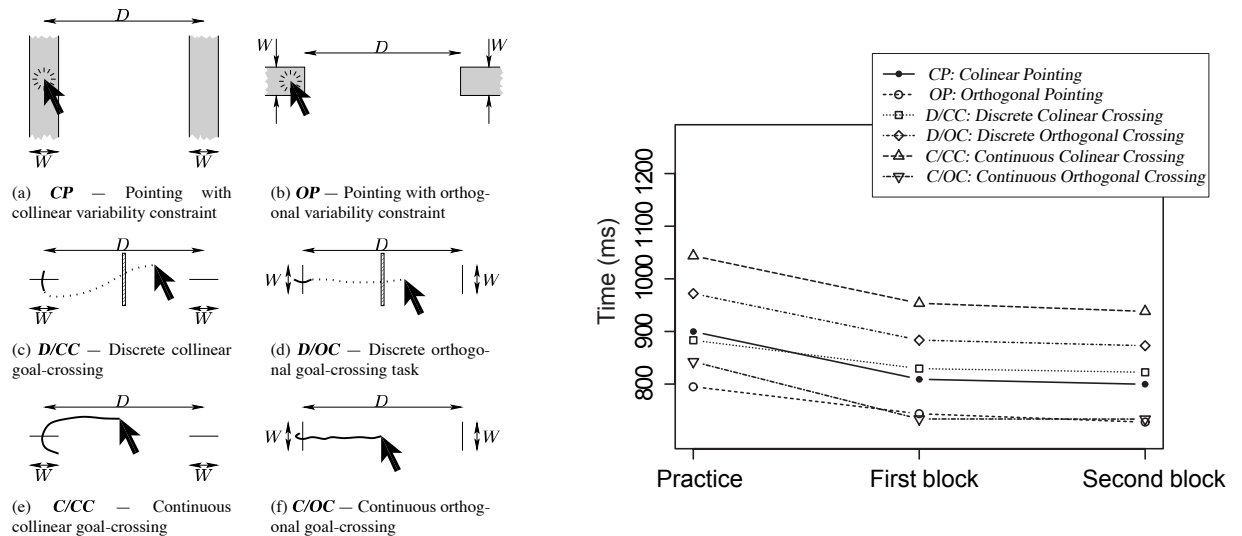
$D$

$W$

$W$

(a) ***CP*** — Pointing with collinear variability constraint

$W$ $D$ $W$

(b) ***OP*** — Pointing with orthogonal variability constraint

$D$

$W$ $W$

(c) ***D/CC*** — Discrete collinear goal-crossing

$D$

$W$ $W$

(d) ***D/OC*** — Discrete orthogonal goal-crossing task

$D$

$W$ $W$

(e) ***C/CC*** — Continuous collinear goal-crossing

$D$

$W$ $W$

(f) ***C/OC*** — Continuous orthogonal goal-crossing

*CP: Colinear Pointing*
*OP: Orthogonal Pointing*
*D/CC: Discrete Colinear Crossing*
*D/OC: Discrete Orthogonal Crossing*
*C/CC: Continuous Colinear Crossing*
*C/OC: Continuous Orthogonal Crossing*

Time (ms)

1200
1100
1000
900
800

Practice First block Second block